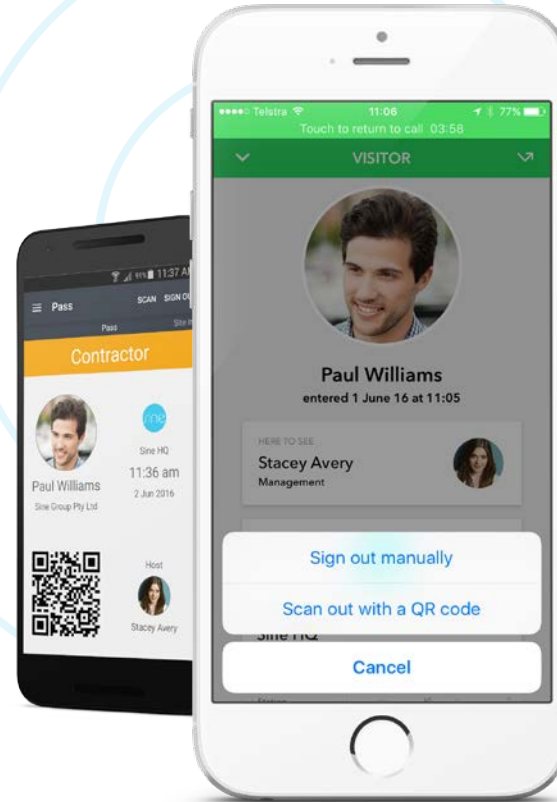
11:37 AM
Pass
SCAN SIGN OU
Pass
Site
Contractor
sine
Paul Williams
Sine Group Pty Ltd
Sine HQ
11:36 am
2 Jun 2016
Host
Stacey Avery

●●●●○ Telstra
11:06
77%
Touch to return to call 03:58
VISITOR
Paul Williams
entered 1 June 16 at 11:05
HERE TO SEE
Stacey Avery
Management
Sign out manually
Scan out with a QR code
Sine HQ
Cancel